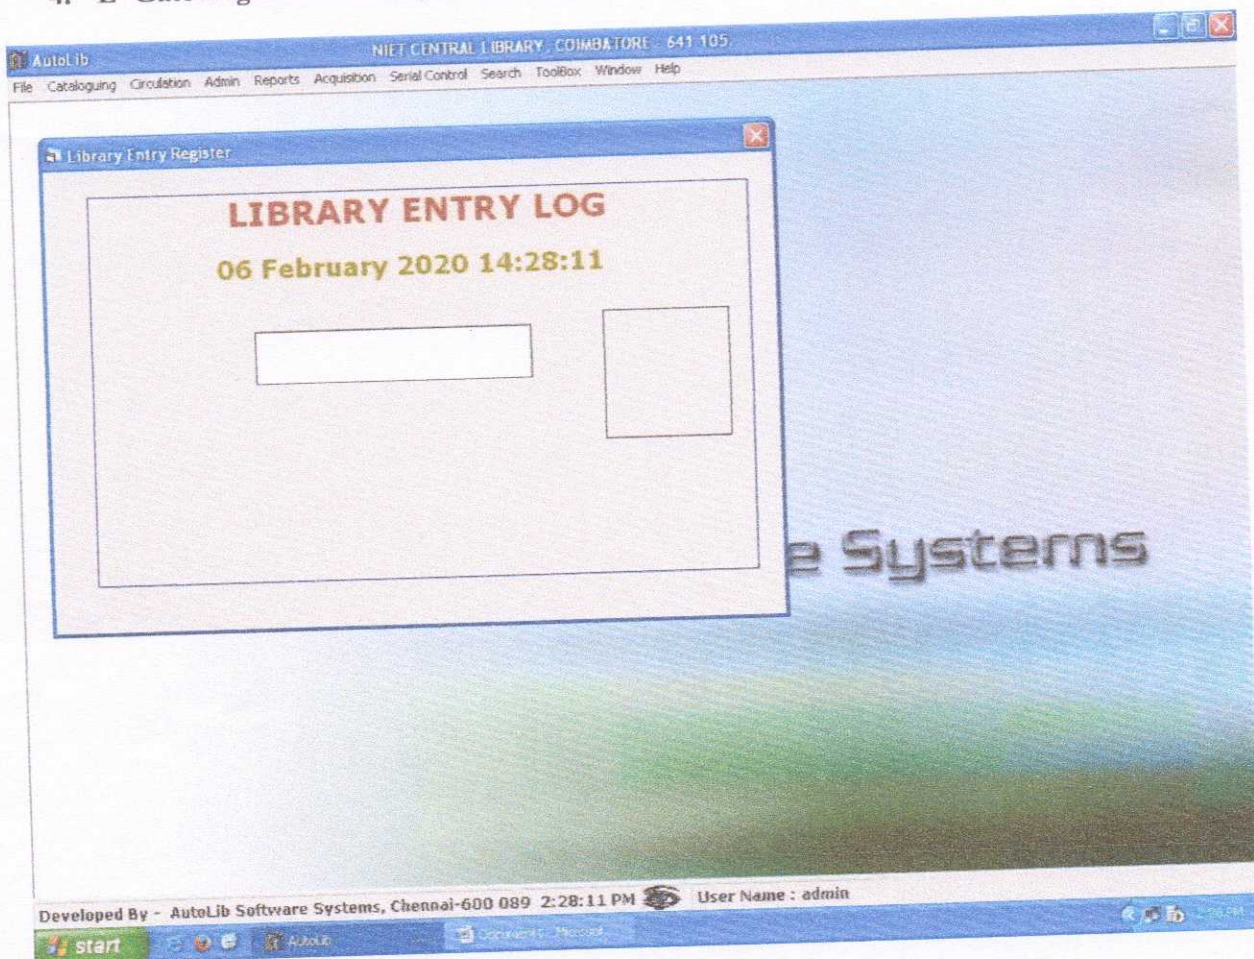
4. E-Catalog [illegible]

AutoLib

NIET CENTRAL LIBRARY , COIMBATORE - 641 105

File Cataloguing Circulation Admin Reports Acquisition Serial Control Search ToolBox Window Help

Library Entry Register

LIBRARY ENTRY LOG

06 February 2020 14:28:11

e Systems

Developed By - AutoLib Software Systems, Chennai-600 089 2:28:11 PM User Name : admin

start

AutoLib

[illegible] - Microsoft

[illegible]